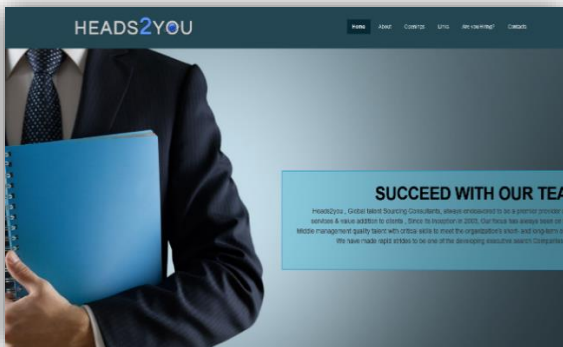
HEADS2YOU

Home About Contents Links Are you hiring? Contacts

SUCCEED WITH OUR TEA

Heads2you , Global talent Sourcing Consultants, always endeavored to be a premier provider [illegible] services & value addition to clients . Since its inception in 2005, Our focus has always been o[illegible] Middle management quality talent with critical skills to meet the organization's short- and long-term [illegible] We have made rapid strides to be one of the developing executive search Companies